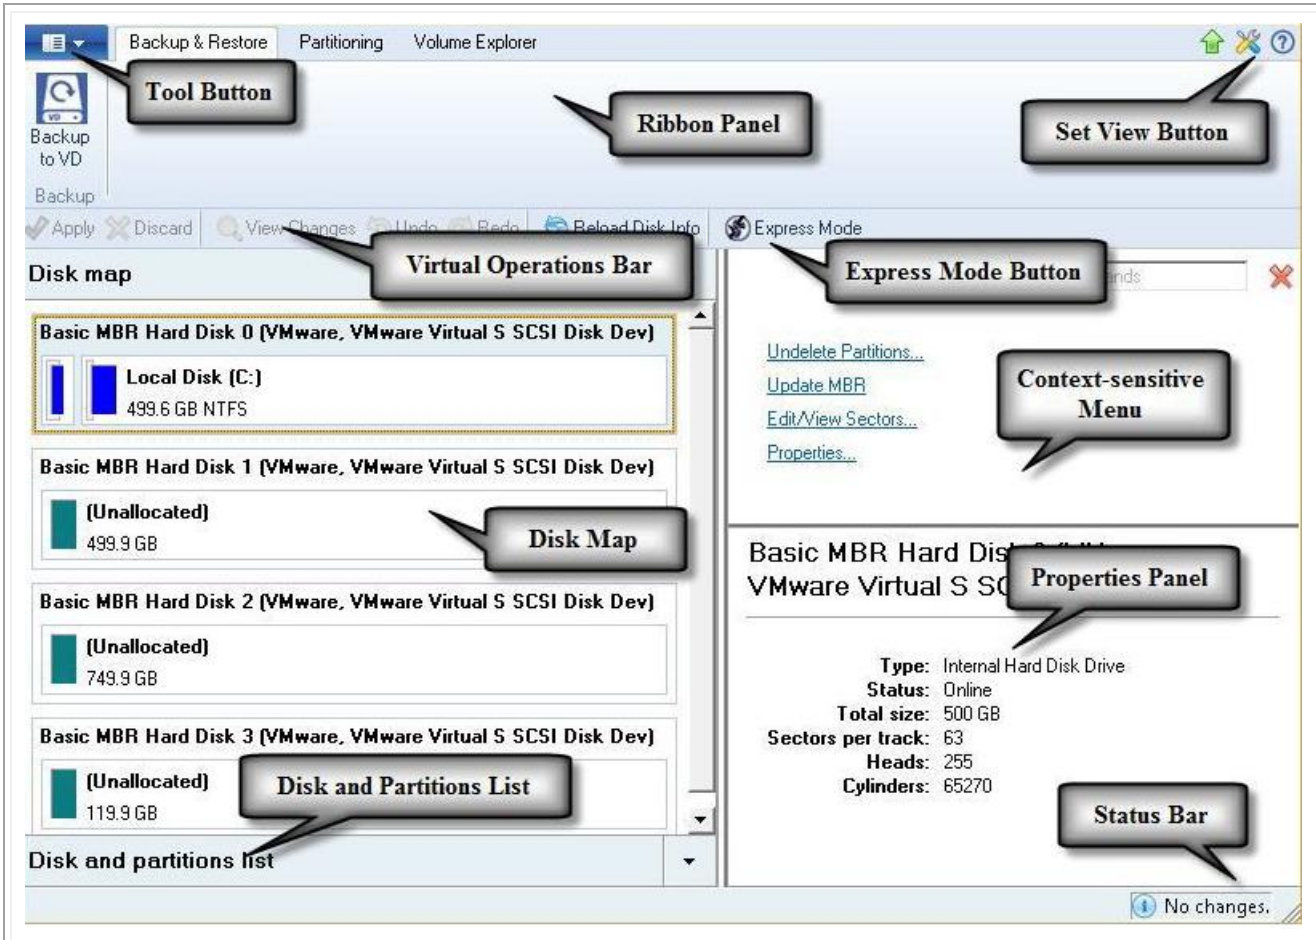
Backup & Restore Partitioning Volume Explorer

Tool Button

Ribbon Panel

Set View Button

Backup to VD

Backup

Apply Discard View Changes Undo Redo Reload Disk Info Express Mode

Disk map

Virtual Operations Bar

Express Mode Button

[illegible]nds

Basic MBR Hard Disk 0 (VMware, VMware Virtual S SCSI Disk Dev)

Local Disk (C:)
499.6 GB NTFS

Undelete Partitions...
Update MBR
Edit/View Sectors...
Properties...

Context-sensitive Menu

Basic MBR Hard Disk 1 (VMware, VMware Virtual S SCSI Disk Dev)

(Unallocated)
499.9 GB

Disk Map

Basic MBR Hard Dis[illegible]
VMware Virtual S SC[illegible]

Properties Panel

Basic MBR Hard Disk 2 (VMware, VMware Virtual S SCSI Disk Dev)

(Unallocated)
749.9 GB

Type: Internal Hard Disk Drive
Status: Online
Total size: 500 GB
Sectors per track: 63
Heads: 255
Cylinders: 65270

Basic MBR Hard Disk 3 (VMware, VMware Virtual S SCSI Disk Dev)

(Unallocated)
119.9 GB

Disk and Partitions List

Status Bar

Disk and partitions list

No changes.